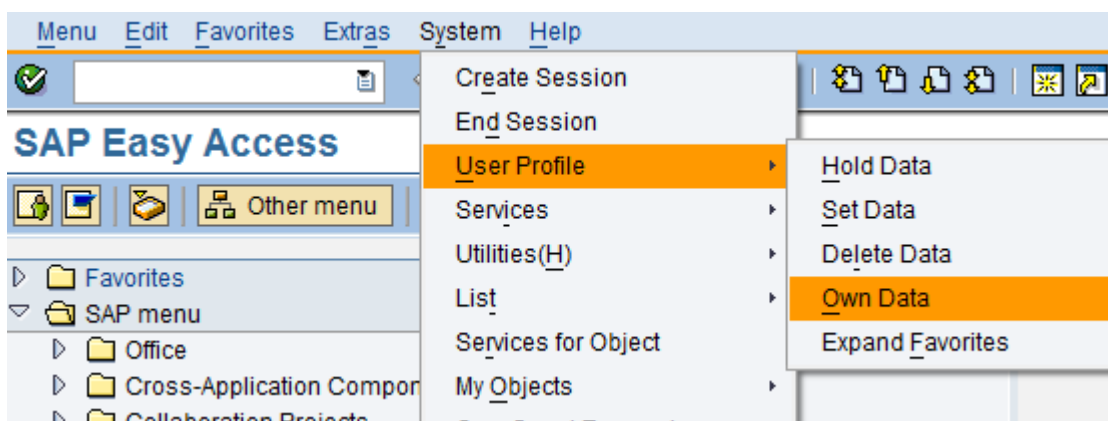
Menu Edit Favorites Extras System Help

SAP Easy Access

Other menu

Favorites
SAP menu
Office
Cross-Application Compor
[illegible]

Create Session
End Session
User Profile
Services
Utilities(H)
List
Services for Object
My Objects
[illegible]

Hold Data
Set Data
Delete Data
Own Data
Expand Favorites